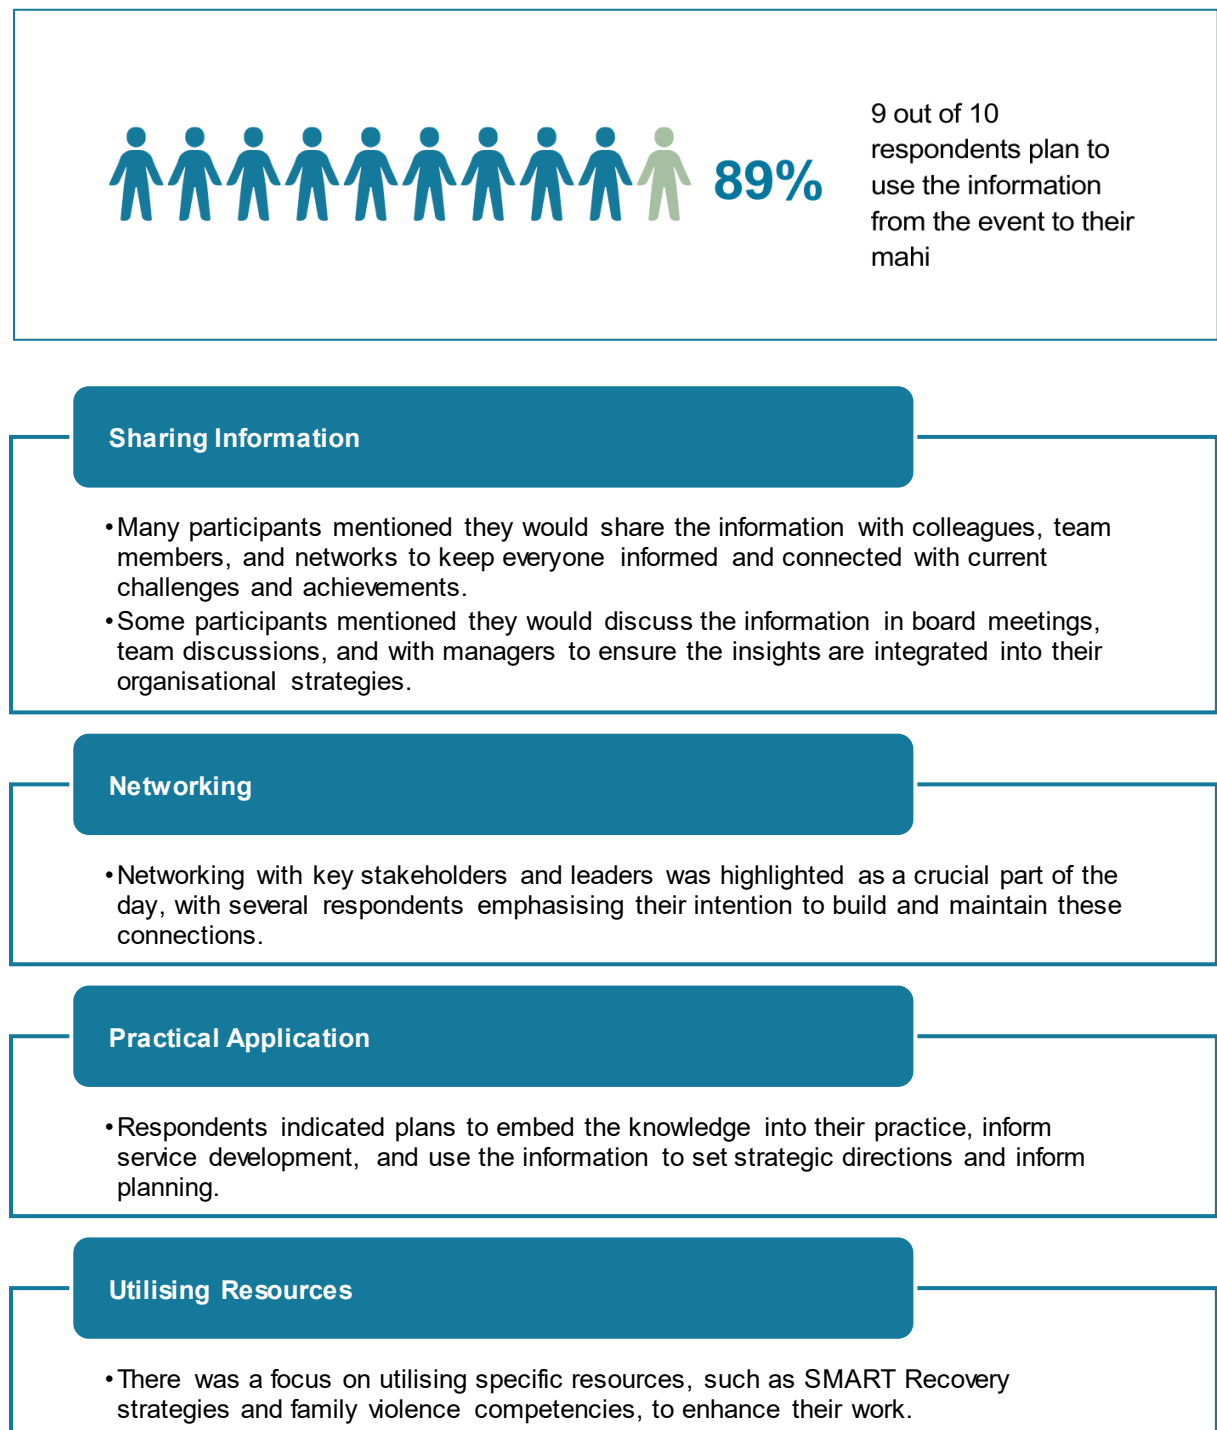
89%

9 out of 10 respondents plan to use the information from the event to their mahi

Sharing Information

• Many participants mentioned they would share the information with colleagues, team members, and networks to keep everyone informed and connected with current challenges and achievements.
• Some participants mentioned they would discuss the information in board meetings, team discussions, and with managers to ensure the insights are integrated into their organisational strategies.

Networking

• Networking with key stakeholders and leaders was highlighted as a crucial part of the day, with several respondents emphasising their intention to build and maintain these connections.

Practical Application

• Respondents indicated plans to embed the knowledge into their practice, inform service development, and use the information to set strategic directions and inform planning.

Utilising Resources

• There was a focus on utilising specific resources, such as SMART Recovery strategies and family violence competencies, to enhance their work.